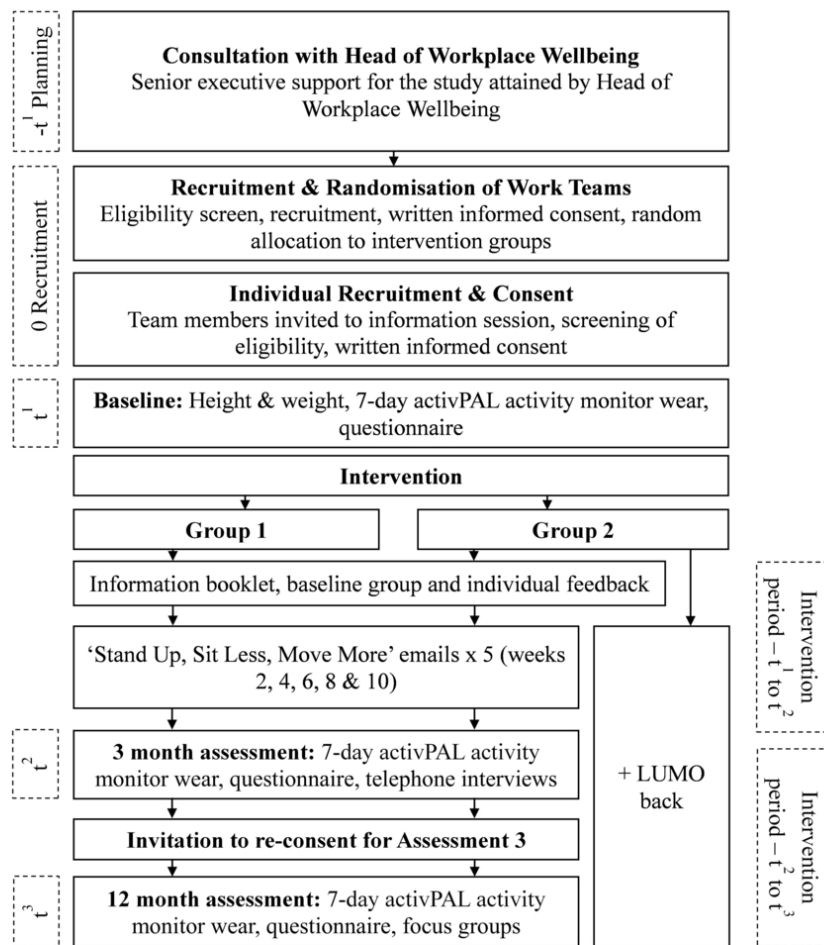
$-t^1$ Planning

**Consultation with Head of Workplace Wellbeing**
Senior executive support for the study attained by Head of Workplace Wellbeing

0 Recruitment

**Recruitment & Randomisation of Work Teams**
Eligibility screen, recruitment, written informed consent, random allocation to intervention groups

**Individual Recruitment & Consent**
Team members invited to information session, screening of eligibility, written informed consent

$t^1$

**Baseline:** Height & weight, 7-day activPAL activity monitor wear, questionnaire

**Intervention**

**Group 1**

**Group 2**

Information booklet, baseline group and individual feedback

Intervention period – $t^1$ to $t^2$

'Stand Up, Sit Less, Move More' emails x 5 (weeks 2, 4, 6, 8 & 10)

$t^2$

**3 month assessment:** 7-day activPAL activity monitor wear, questionnaire, telephone interviews

+ LUMO back

Intervention period – $t^2$ to $t^3$

**Invitation to re-consent for Assessment 3**

$t^3$

**12 month assessment:** 7-day activPAL activity monitor wear, questionnaire, focus groups